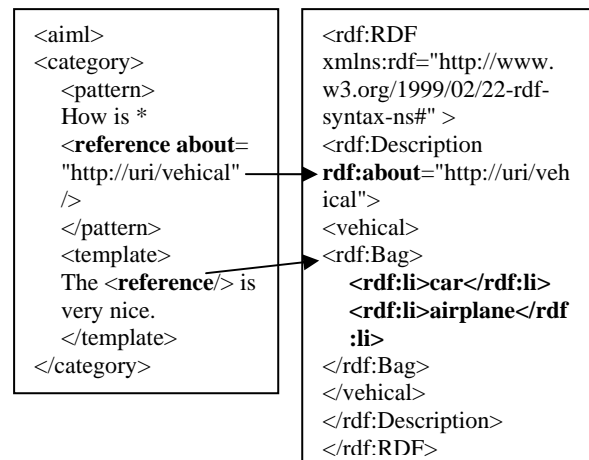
<aiml>
<category>
<pattern>
How is *
<**reference about**= "http://uri/vehical" />
</pattern>
<template>
The <**reference**/> is very nice.
</template>
</category>

<rdf:RDF xmlns:rdf="http://www.w3.org/1999/02/22-rdf-syntax-ns#" >
<rdf:Description **rdf:about**="http://uri/vehical">
<vehical>
<rdf:Bag>
**<rdf:li>car</rdf:li>**
**<rdf:li>airplane</rdf:li>**
</rdf:Bag>
</vehical>
</rdf:Description>
</rdf:RDF>